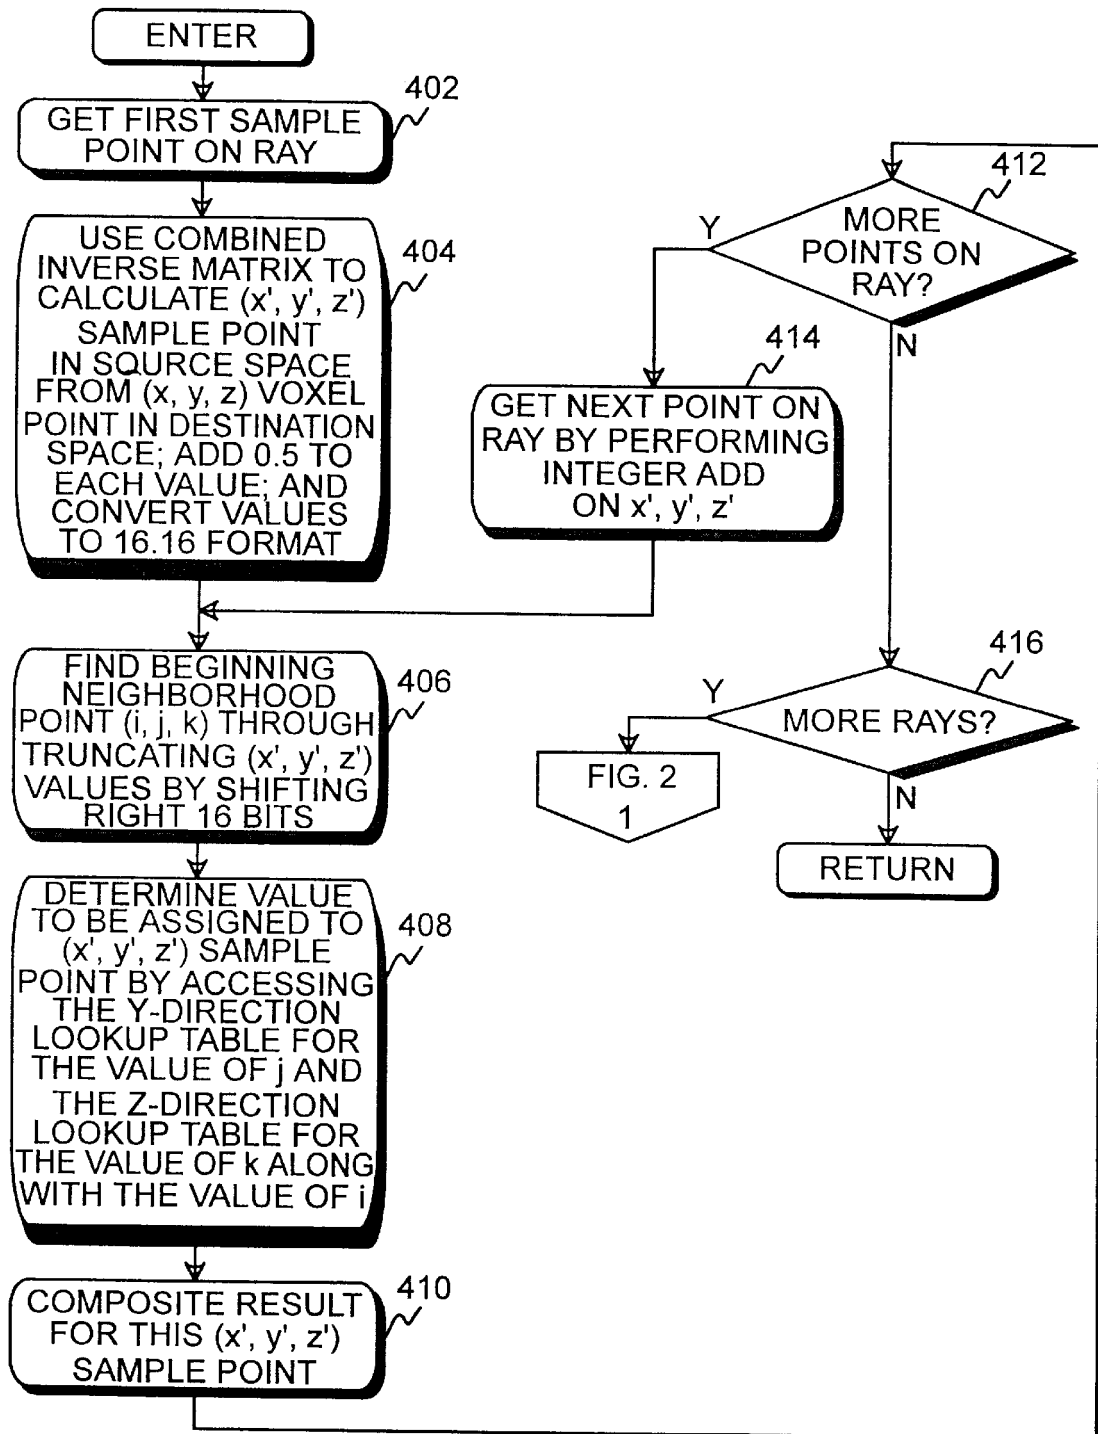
ENTER

402

GET FIRST SAMPLE POINT ON RAY

404

USE COMBINED INVERSE MATRIX TO CALCULATE (x', y', z') SAMPLE POINT IN SQURCE SPACE FROM (x, y, z) VOXEL POINT IN DESTINATION SPACE; ADD 0.5 TO EACH VALUE; AND CONVERT VALUES TO 16.16 FORMAT

406

FIND BEGINNING NEIGHBORHOOD POINT (i, j, k) THROUGH TRUNCATING (x', y', z') VALUES BY SHIFTING RIGHT 16 BITS

408

DETERMINE VALUE TO BE ASSIGNED TO (x', y', z') SAMPLE POINT BY ACCESSING THE Y-DIRECTION LOOKUP TABLE FOR THE VALUE OF j AND THE Z-DIRECTION LOOKUP TABLE FOR THE VALUE OF k ALONG WITH THE VALUE OF i

410

COMPOSITE RESULT FOR THIS (x', y', z') SAMPLE POINT

412

MORE POINTS ON RAY?

Y

N

414

GET NEXT POINT ON RAY BY PERFORMING INTEGER ADD ON x', y', z'

416

MORE RAYS?

Y

N

FIG. 2
1

RETURN